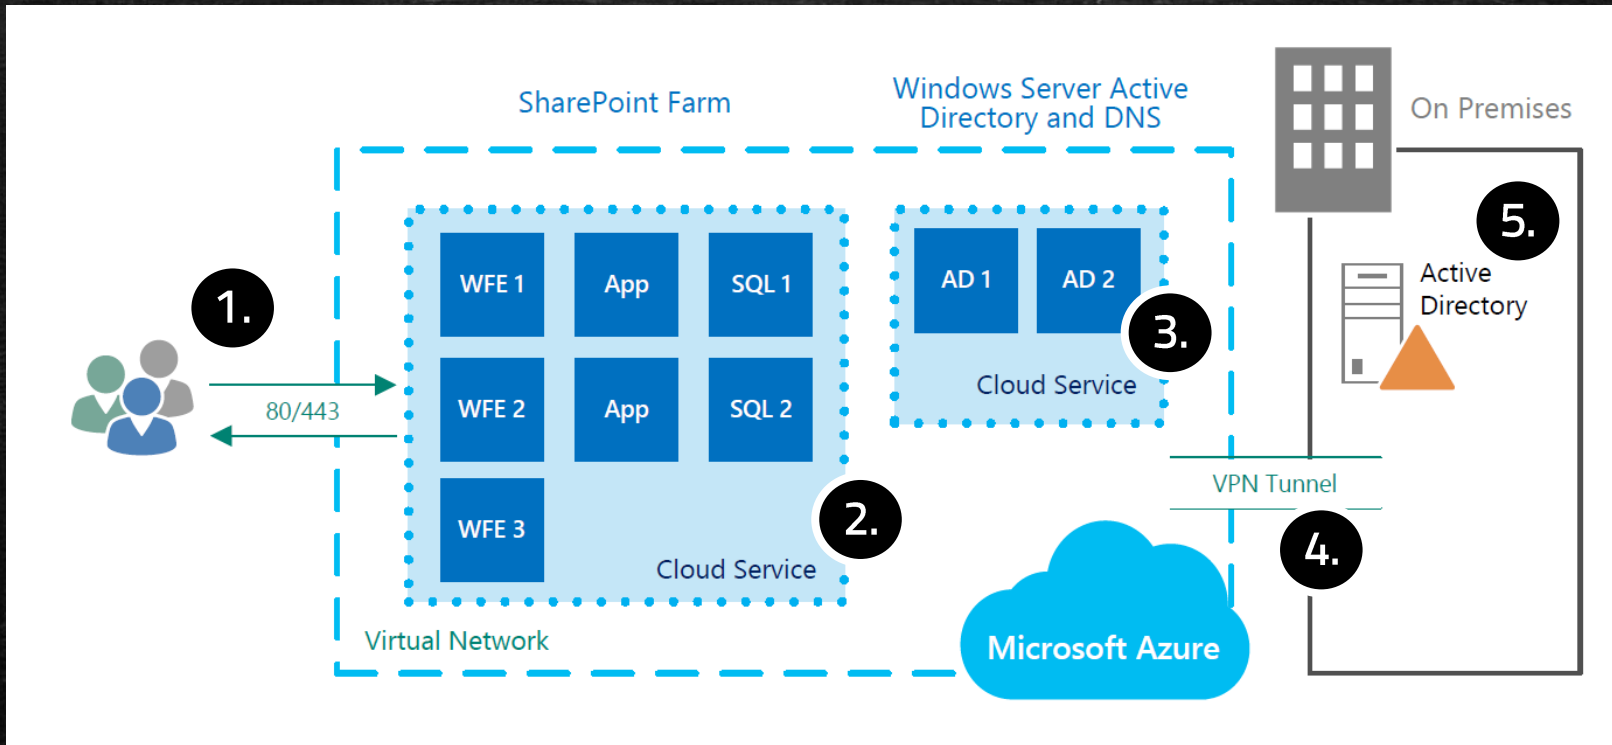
SharePoint Farm

Windows Server Active Directory and DNS

On Premises

1.

80/443

WFE 1

App

SQL 1

WFE 2

App

SQL 2

WFE 3

Cloud Service

2.

AD 1

AD 2

3.

Cloud Service

5.

Active Directory

VPN Tunnel

4.

Virtual Network

Microsoft Azure